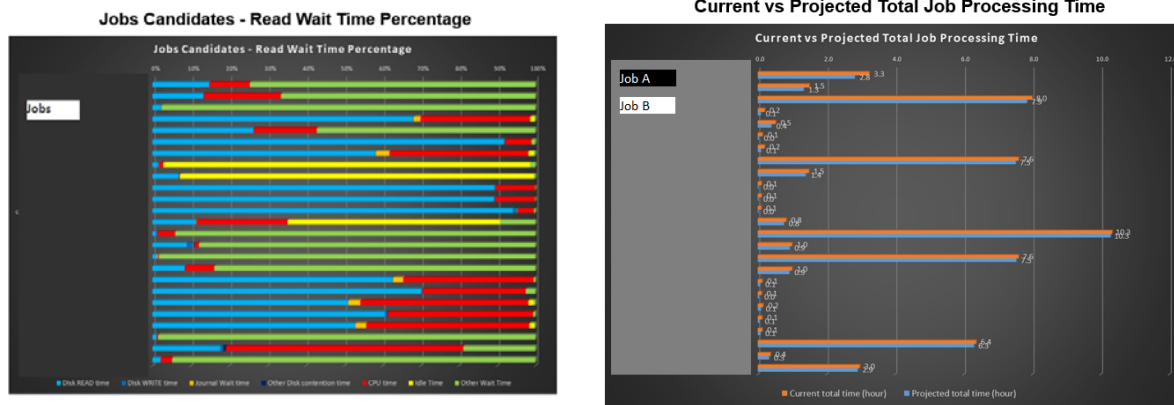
Jobs Candidates - Read Wait Time Percentage

Jobs Candidates - Read Wait Time Percentage

0% 10% 20% 30% 40% 50% 60% 70% 80% 90% 100%

Jobs

Disk READ time   Disk WRITE time   Journal Wait time   Other Disk contention time   CPU time   Idle Time   Other Wait Time

Current vs Projected Total Job Processing Time

Current vs Projected Total Job Processing Time

0.0 2.0 4.0 6.0 8.0 10.0 12.0

Job A

Job B

3.3
2.8
1.5
1.3
8.0
7.9
0.2
0.1
0.5
0.4
0.1
0.0
0.2
0.1
7.6
7.5
1.5
1.4
0.1
0.0
0.1
0.0
0.1
0.0
0.8
0.8
10.3
10.3
1.0
0.9
7.6
7.5
1.0
0.9
0.1
0.1
0.1
0.0
0.2
0.1
0.1
0.1
0.1
0.1
6.4
6.3
0.4
0.3
2.0
2.0

Current total time (hour)   Projected total time (hour)